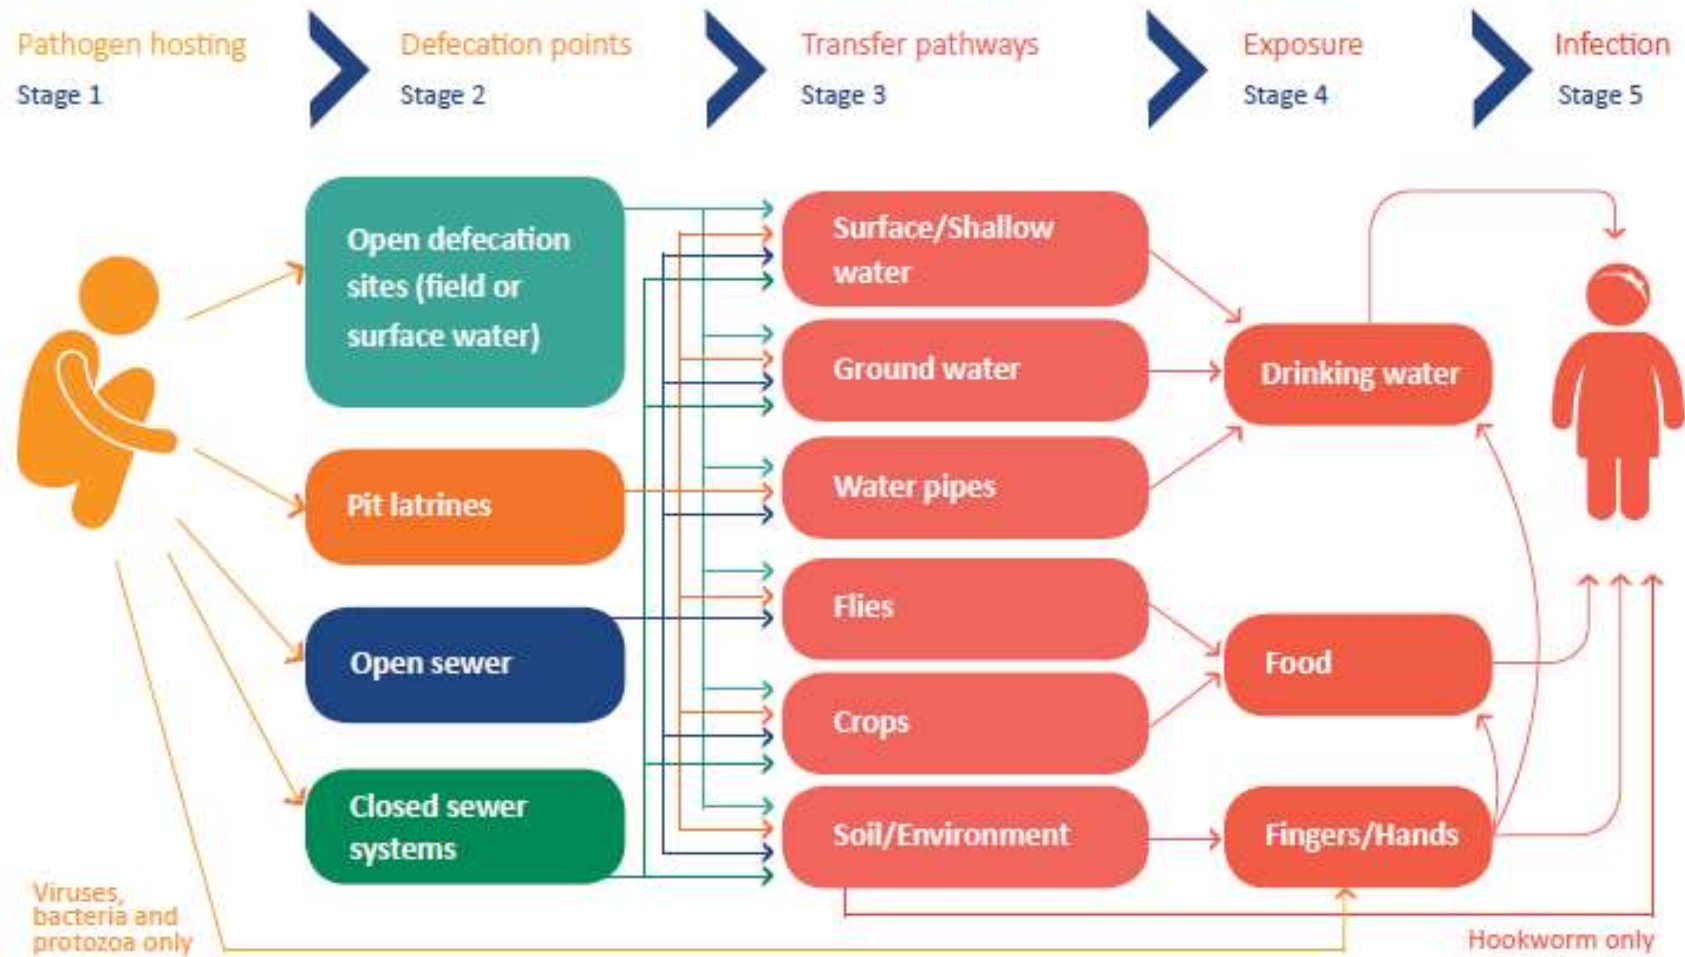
Pathogen hosting
Stage 1

Defecation points
Stage 2

Transfer pathways
Stage 3

Exposure
Stage 4

Infection
Stage 5

Open defecation sites (field or surface water)

Pit latrines

Open sewer

Closed sewer systems

Surface/Shallow water

Ground water

Water pipes

Flies

Crops

Soil/Environment

Drinking water

Food

Fingers/Hands

Viruses, bacteria and protozoa only

Hookworm only